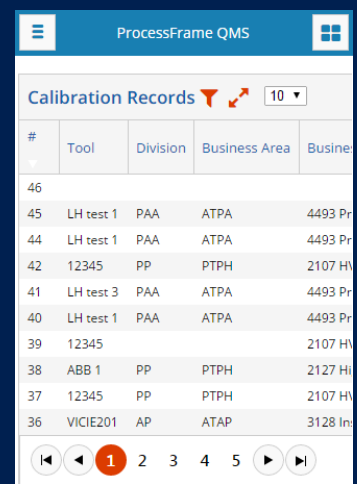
ProcessFrame QMS

Calibration Records 10 ▾

| # | Tool | Division | Business Area | Busines |
|---|---|---|---|---|
| 46 | | | | |
| 45 | LH test 1 | PAA | ATPA | 4493 Pr |
| 44 | LH test 1 | PAA | ATPA | 4493 Pr |
| 42 | 12345 | PP | PTPH | 2107 HV |
| 41 | LH test 3 | PAA | ATPA | 4493 Pr |
| 40 | LH test 1 | PAA | ATPA | 4493 Pr |
| 39 | 12345 | | | 2107 HV |
| 38 | ABB 1 | PP | PTPH | 2127 Hi |
| 37 | 12345 | PP | PTPH | 2107 HV |
| 36 | VICIE201 | AP | ATAP | 3128 In |

1 2 3 4 5